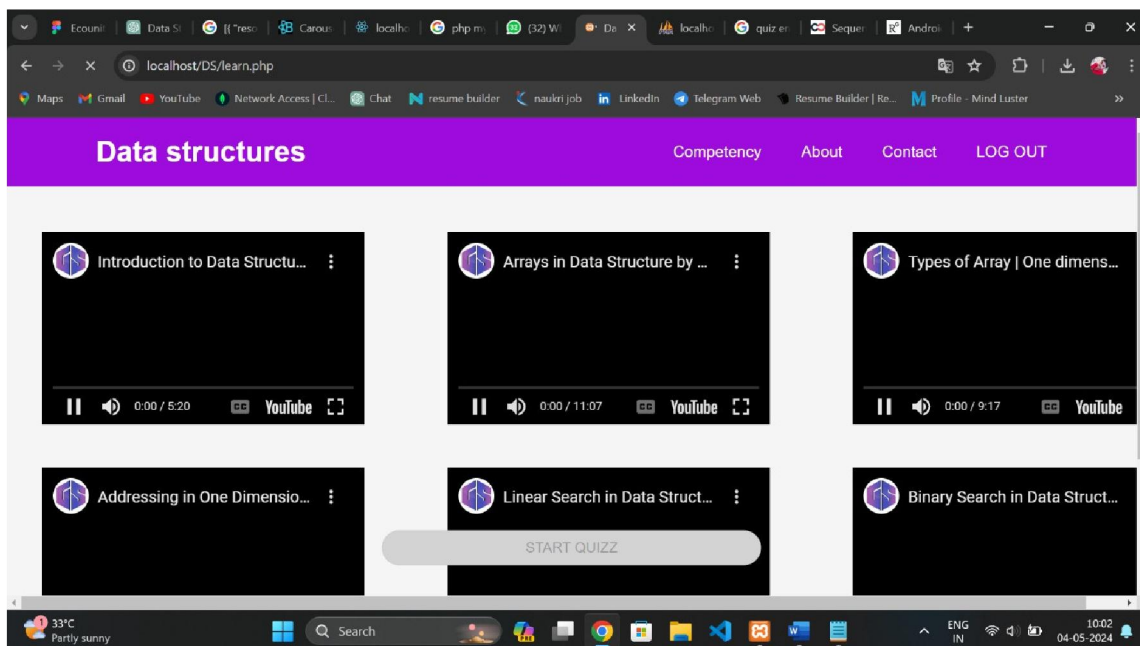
Ecounit | Data St | [{"reso | Carous | localho | php my | (32) Wh | Da × | localho | quiz en | Sequer | Androi | +

localhost/DS/learn.php

Maps Gmail YouTube Network Access | Cl... Chat resume builder naukri job LinkedIn Telegram Web Resume Builder | Re... Profile - Mind Luster »

Data structures

Competency About Contact LOG OUT

Introduction to Data Structu...
0:00 / 5:20 YouTube

Arrays in Data Structure by ...
0:00 / 11:07 YouTube

Types of Array | One dimens...
0:00 / 9:17 YouTube

Addressing in One Dimensio...

Linear Search in Data Struct...

Binary Search in Data Struct...

START QUIZZ

33°C
Partly sunny

Search

ENG
IN

10:02
04-05-2024